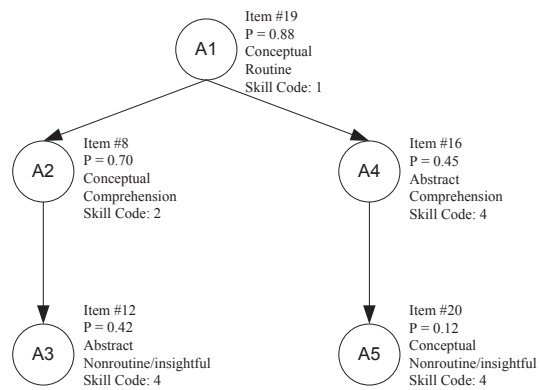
A1
Item #19
P = 0.88
Conceptual
Routine
Skill Code: 1

A2
Item #8
P = 0.70
Conceptual
Comprehension
Skill Code: 2

A4
Item #16
P = 0.45
Abstract
Comprehension
Skill Code: 4

A3
Item #12
P = 0.42
Abstract
Nonroutine/insightful
Skill Code: 4

A5
Item #20
P = 0.12
Conceptual
Nonroutine/insightful
Skill Code: 4